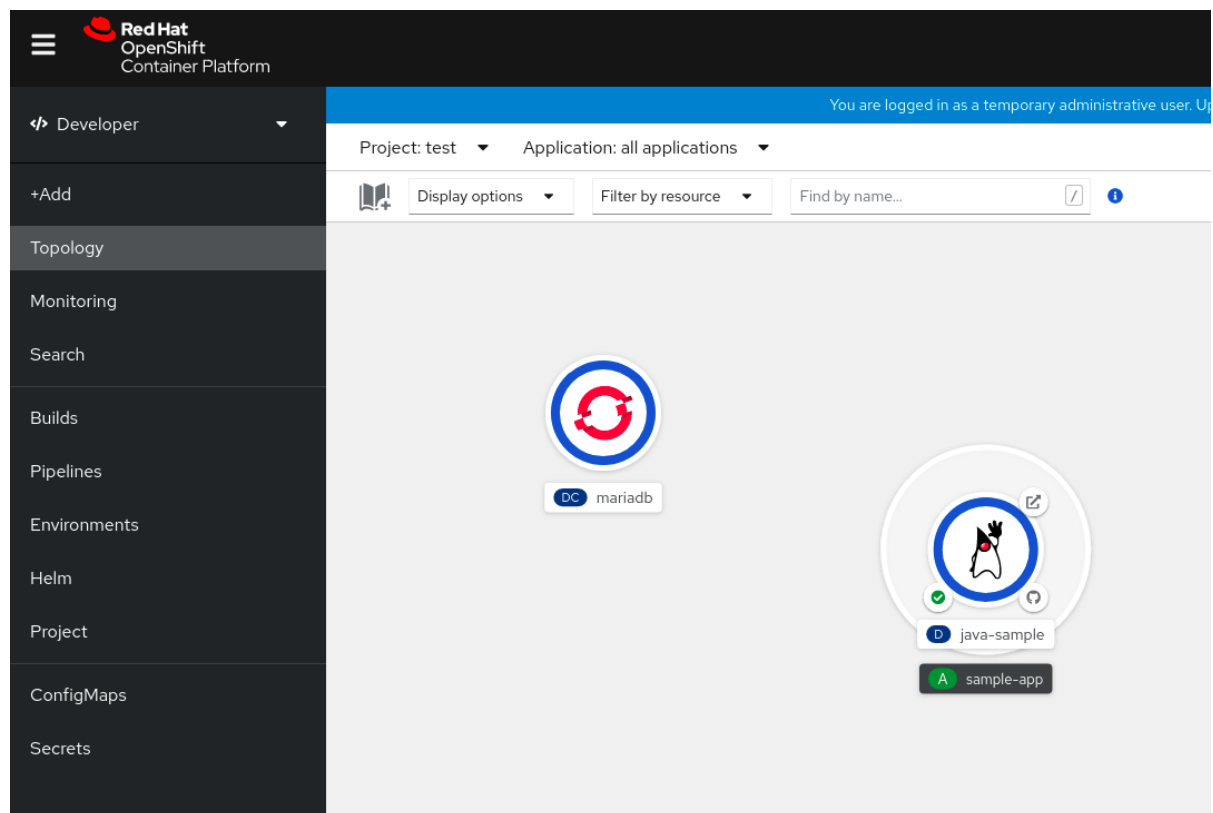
Red Hat
OpenShift
Container Platform

</> Developer

+Add

Topology

Monitoring

Search

Builds

Pipelines

Environments

Helm

Project

ConfigMaps

Secrets

You are logged in as a temporary administrative user. U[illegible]

Project: test

Application: all applications

Display options

Filter by resource

Find by name...

/

DC mariadb

D java-sample

A sample-app